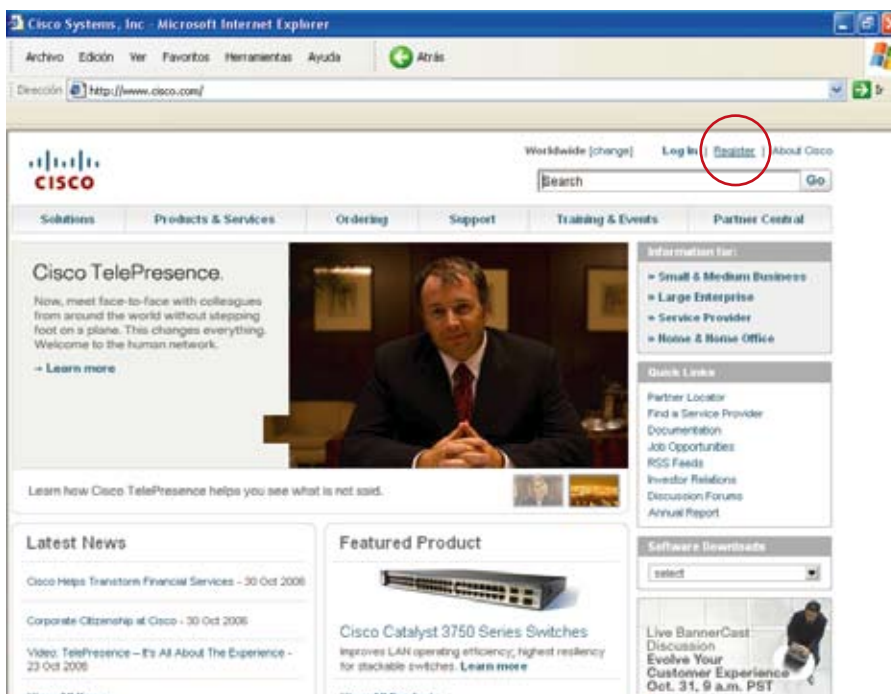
Cisco Systems, Inc - Microsoft Internet Explorer

Archivo Edición Ver Favoritos Herramientas Ayuda Atrás

Dirección http://www.cisco.com/ Ir

cisco

Worldwide [change] Log In | Register | About Cisco

Search Go

Solutions Products & Services Ordering Support Training & Events Partner Central

Cisco TelePresence.

Now, meet face-to-face with colleagues from around the world without stepping foot on a plane. This changes everything. Welcome to the human network.

→ Learn more

Learn how Cisco TelePresence helps you see what is not said.

Information for:

» Small & Medium Business
» Large Enterprise
» Service Provider
» Home & Home Office

Quick Links

Partner Locator
Find a Service Provider
Documentation
Job Opportunities
RSS Feeds
Investor Relations
Discussion Forums
Annual Report

Software Downloads

select

Latest News

Cisco Helps Transform Financial Services - 30 Oct 2006

Corporate Citizenship at Cisco - 30 Oct 2006

Video: TelePresence – It's All About The Experience - 23 Oct 2006

Featured Product

Cisco Catalyst 3750 Series Switches

Improves LAN operating efficiency; highest resiliency for stackable switches. Learn more

Live BannerCast Discussion
Evolve Your Customer Experience
Oct. 31, 9 a.m. PST